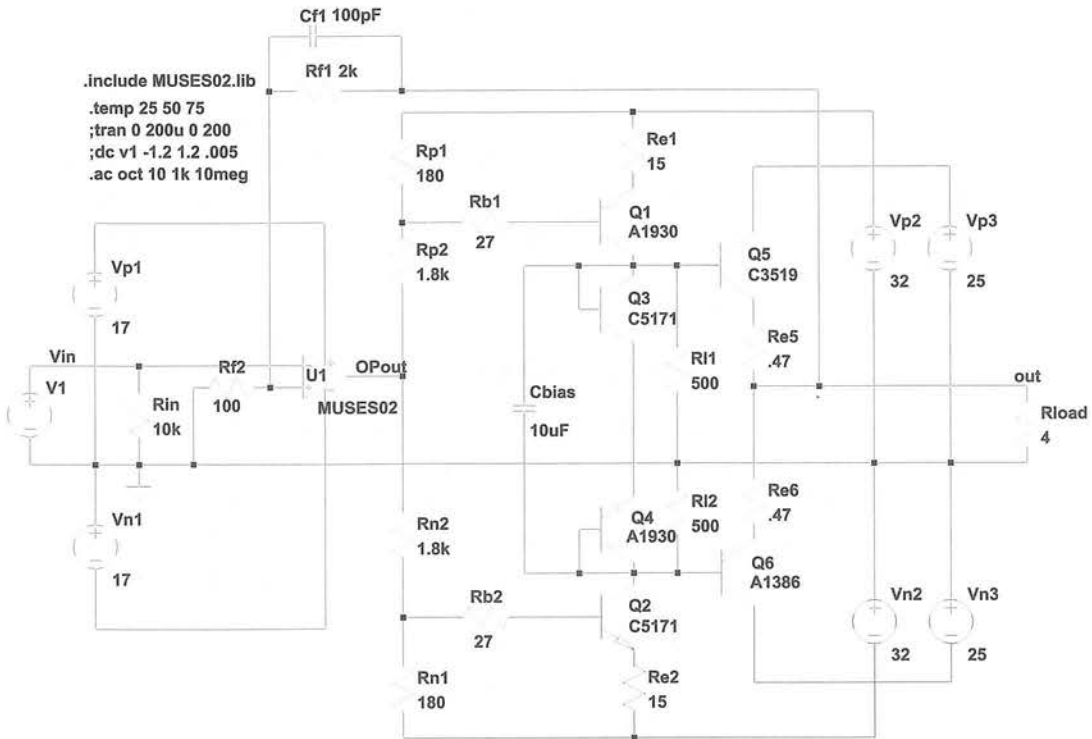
Cf1 100pF

.include MUSES02.lib
.temp 25 50 75
;tran 0 200u 0 200
;dc v1 -1.2 1.2 .005
.ac oct 10 1k 10meg

Rf1 2k

Rp1
180

Re1
15

Rb1
27

Q1
A1930

Rp2
1.8k

Q5
C3519

Vp2
32

Vp3
25

Vp1
17

Q3
C5171

Re5
.47

Vin
V1

Rin
10k

Rf2
100

U1
MUSES02

OPout

Cbias
10uF

Rl1
500

out

Rload
4

Vn1
17

Rn2
1.8k

Q4
A1930

Rl2
500

Re6
.47

Q6
A1386

Rb2
27

Q2
C5171

Vn2
32

Vn3
25

Rn1
180

Re2
15